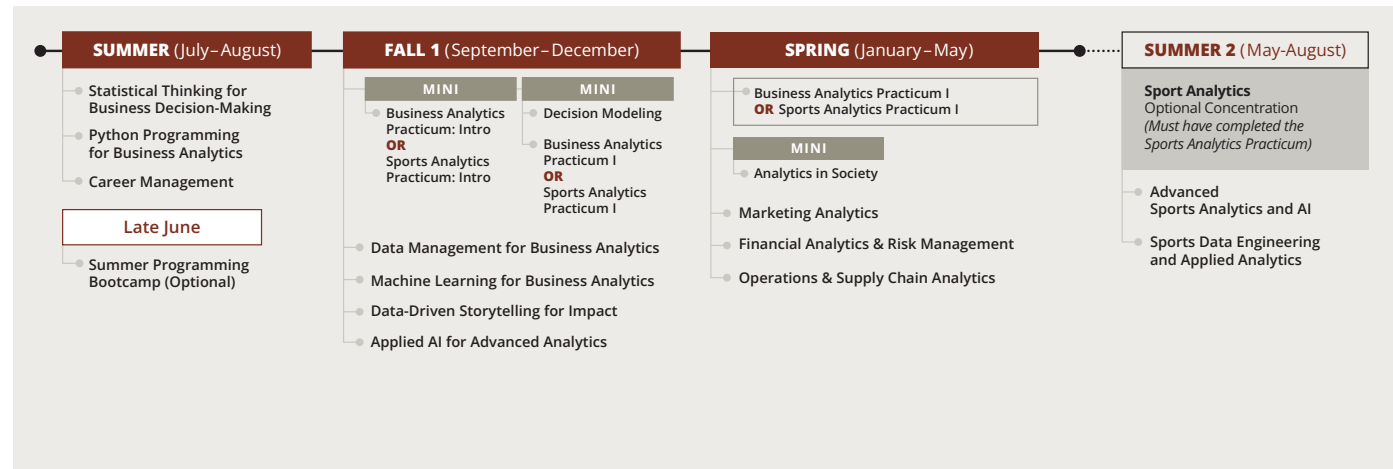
SUMMER (July–August)

Statistical Thinking for Business Decision-Making

Python Programming for Business Analytics

Career Management

Late June

Summer Programming Bootcamp (Optional)

FALL 1 (September–December)

MINI

Business Analytics Practicum: Intro
OR
Sports Analytics Practicum: Intro

MINI

Decision Modeling

Business Analytics Practicum I
OR
Sports Analytics Practicum I

Data Management for Business Analytics

Machine Learning for Business Analytics

Data-Driven Storytelling for Impact

Applied AI for Advanced Analytics

SPRING (January–May)

Business Analytics Practicum I
OR Sports Analytics Practicum I

MINI

Analytics in Society

Marketing Analytics

Financial Analytics & Risk Management

Operations & Supply Chain Analytics

SUMMER 2 (May-August)

Sport Analytics
Optional Concentration
(Must have completed the Sports Analytics Practicum)

Advanced Sports Analytics and AI

Sports Data Engineering and Applied Analytics